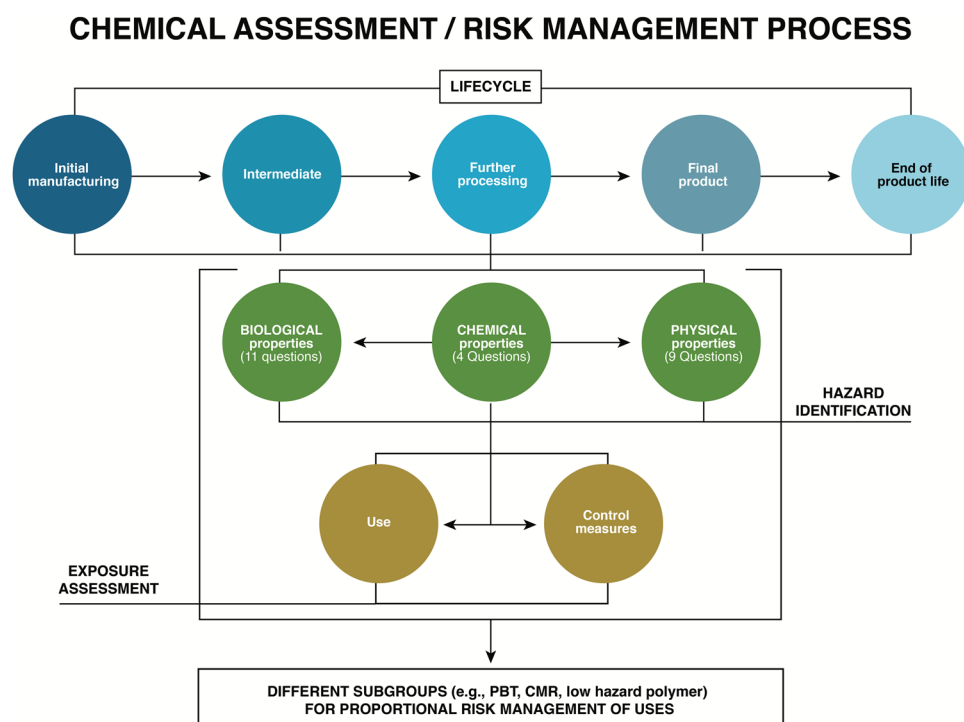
CHEMICAL ASSESSMENT / RISK MANAGEMENT PROCESS

LIFECYCLE

Initial manufacturing

Intermediate

Further processing

Final product

End of product life

BIOLOGICAL properties (11 questions)

CHEMICAL properties (4 Questions)

PHYSICAL properties (9 Questions)

HAZARD IDENTIFICATION

Use

Control measures

EXPOSURE ASSESSMENT

DIFFERENT SUBGROUPS (e.g., PBT, CMR, low hazard polymer) FOR PROPORTIONAL RISK MANAGEMENT OF USES